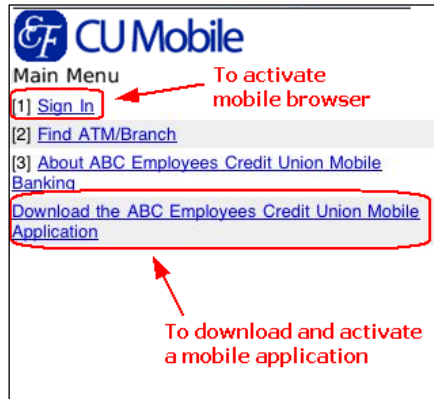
EF CU Mobile

Main Menu

[1] Sign In

To activate mobile browser

[2] Find ATM/Branch

[3] About ABC Employees Credit Union Mobile Banking

Download the ABC Employees Credit Union Mobile Application

To download and activate a mobile application